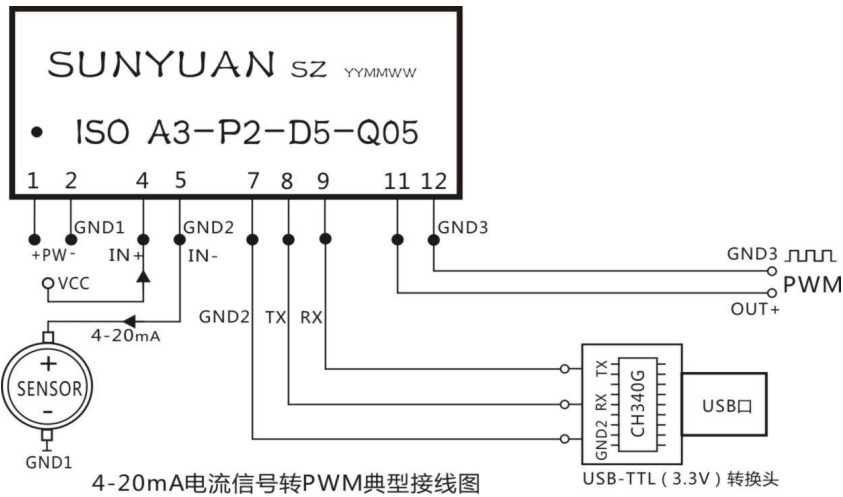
SUNYUAN SZ YYMMWW

• ISO A3-P2-D5-Q05

1 2 4 5 7 8 9 11 12

GND1 GND2 GND3

+PW- IN+ IN-

VCC

4-20mA

GND2 TX RX

GND3

PWM

OUT+

+
SENSOR
-

GND1

TX RX GND2 CH340G

USB口

USB-TTL（3.3V）转换头

4-20mA电流信号转PWM典型接线图